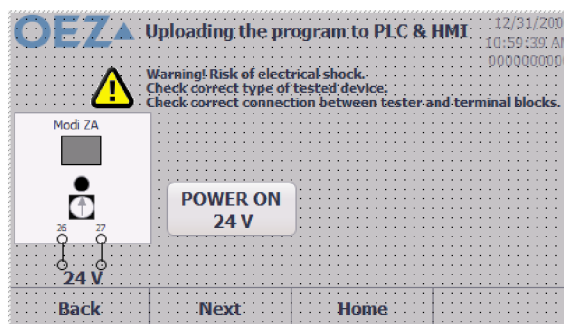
OEZ

Uploading the program to PLC & HMI

12/31/200
10:59:39 AM
000000000

Warning! Risk of electrical shock.
Check correct type of tested device.
Check correct connection between tester and terminal blocks.

Modi ZA

26
27

24 V

POWER ON
24 V

Back
Next
Home